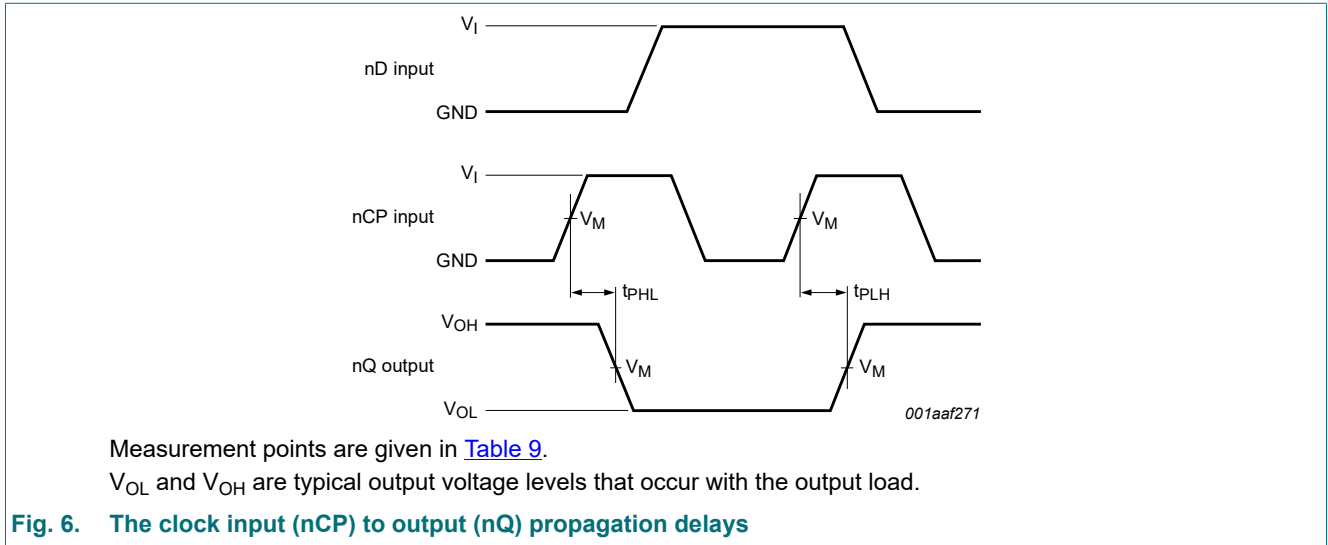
$V_I$

nD input

GND

$V_I$

nCP input

$V_M$

$V_M$

GND

$t_{PHL}$

$t_{PLH}$

$V_{OH}$

nQ output

$V_M$

$V_M$

$V_{OL}$

001aaf271

Measurement points are given in Table 9.

$V_{OL}$ and $V_{OH}$ are typical output voltage levels that occur with the output load.

Fig. 6. The clock input (nCP) to output (nQ) propagation delays